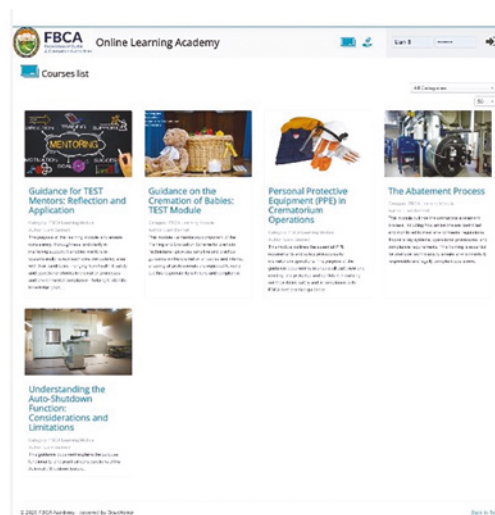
FBCA
Online Learning Academy

Courses list

All Categories

MENTORING

Guidance for TEST Mentors: Reflection and Application

Category: FBCA Learning Module
Author: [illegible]
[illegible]

Guidance on the Cremation of Babies: TEST Module

Category: FBCA Learning Module
Author: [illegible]
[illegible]

Personal Protective Equipment (PPE) in Crematorium Operations

Category: FBCA Learning Module
Author: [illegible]
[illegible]

The Abatement Process

Category: FBCA Learning Module
Author: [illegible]
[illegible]

Understanding the Auto-Shutdown Function: Considerations and Limitations

Category: FBCA Learning Module
Author: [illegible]
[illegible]

© 2024 FBCA Academy · powered by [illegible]

Back to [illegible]